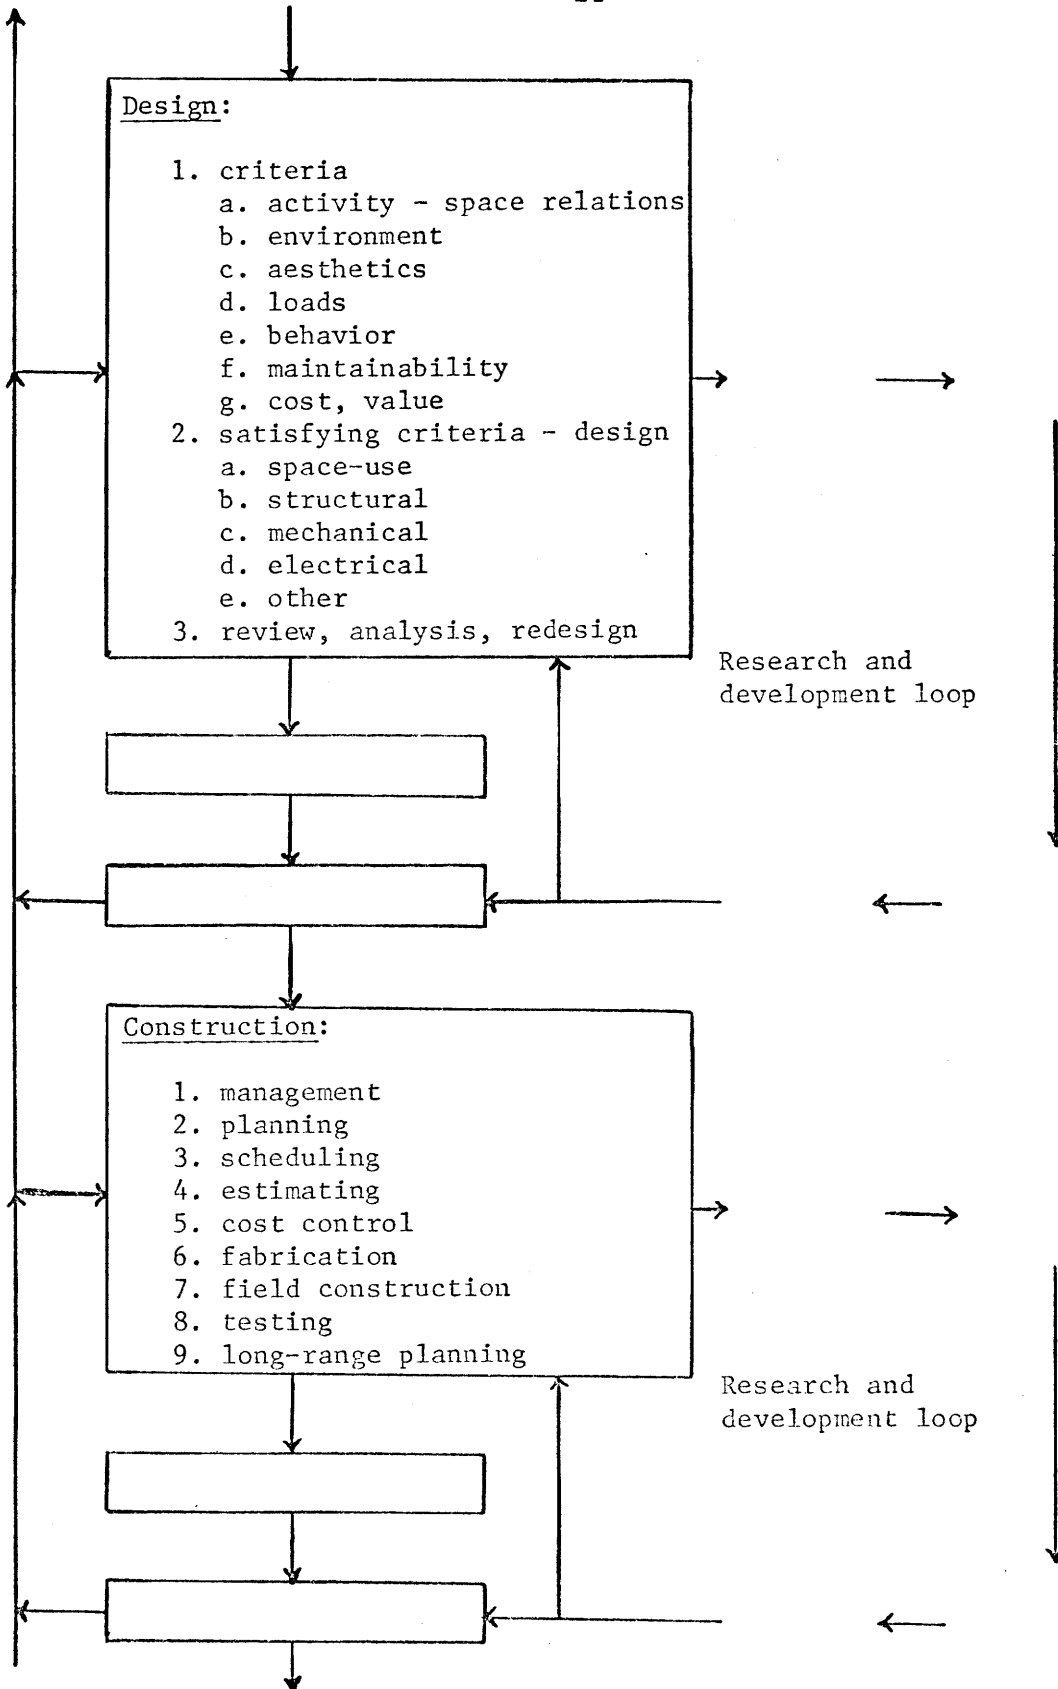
Design:

1. criteria
a. activity - space relations
b. environment
c. aesthetics
d. loads
e. behavior
f. maintainability
g. cost, value
2. satisfying criteria - design
a. space-use
b. structural
c. mechanical
d. electrical
e. other
3. review, analysis, redesign

Research and development loop

Construction:

1. management
2. planning
3. scheduling
4. estimating
5. cost control
6. fabrication
7. field construction
8. testing
9. long-range planning

Research and development loop